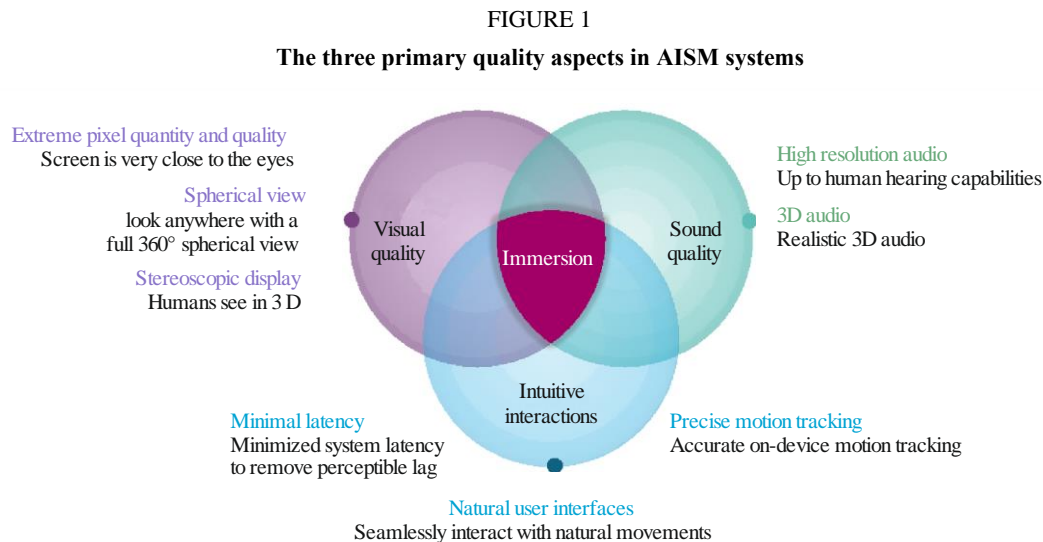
FIGURE 1

The three primary quality aspects in AISM systems

Extreme pixel quantity and quality
Screen is very close to the eyes

Spherical view
look anywhere with a full 360° spherical view

Stereoscopic display
Humans see in 3 D

Visual quality

Immersion

Sound quality

High resolution audio
Up to human hearing capabilities

3D audio
Realistic 3D audio

Intuitive interactions

Minimal latency
Minimized system latency to remove perceptible lag

Precise motion tracking
Accurate on-device motion tracking

Natural user interfaces
Seamlessly interact with natural movements